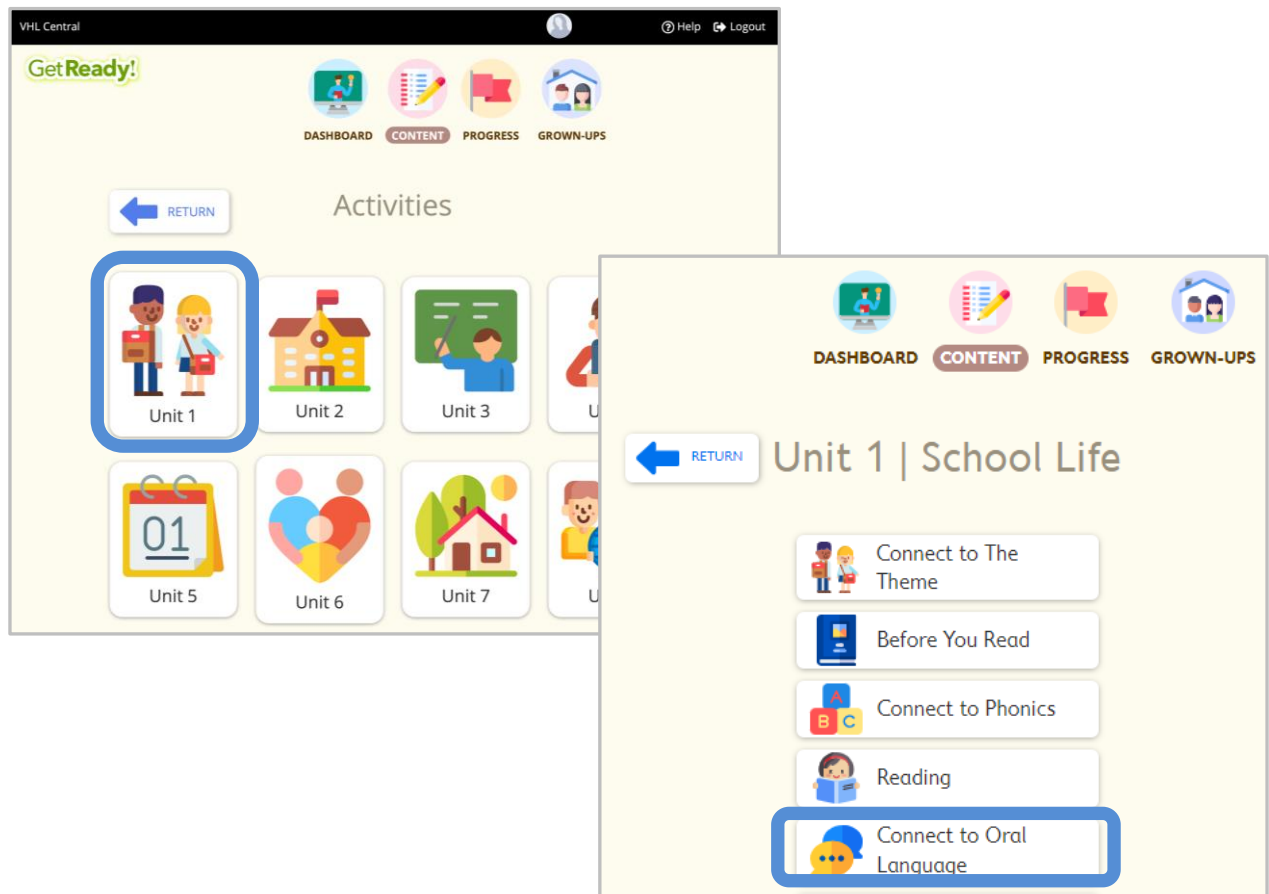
VHL Central

Help Logout

GetReady!

DASHBOARD CONTENT PROGRESS GROWN-UPS

RETURN

Activities

Unit 1
Unit 2
Unit 3
U
Unit 5
Unit 6
Unit 7
U

01

DASHBOARD CONTENT PROGRESS GROWN-UPS

RETURN

Unit 1 | School Life

Connect to The Theme

Before You Read

Connect to Phonics

Reading

Connect to Oral Language